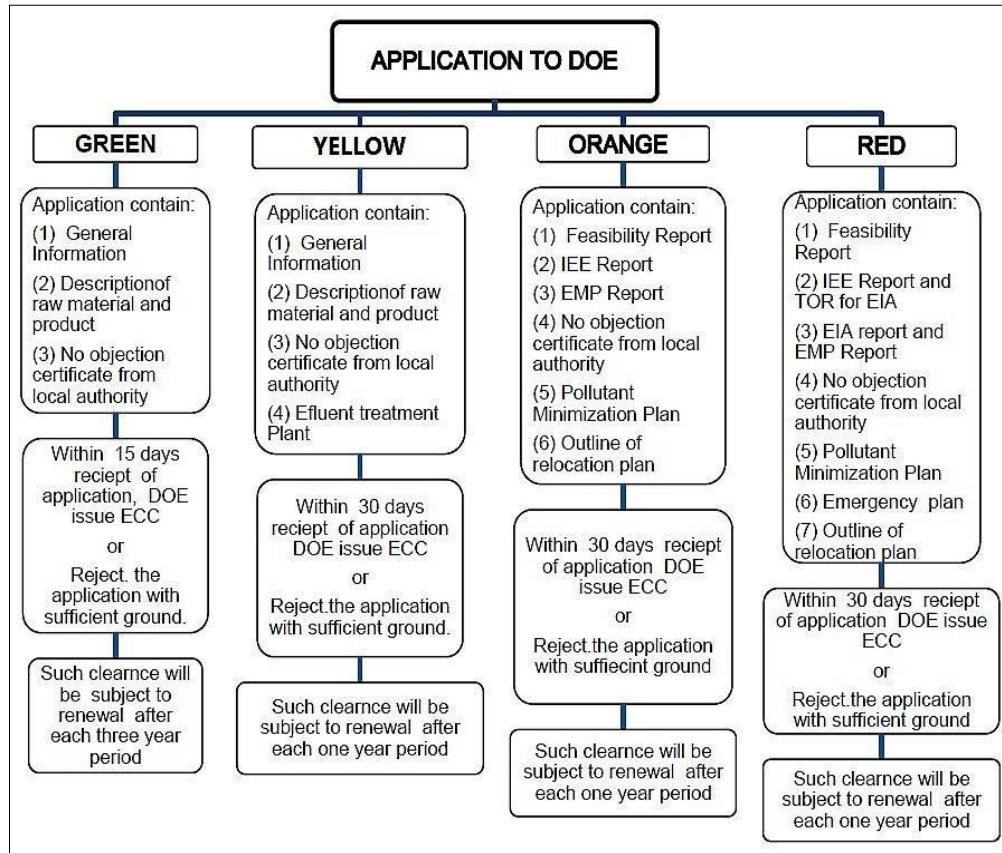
APPLICATION TO DOE

GREEN

Application contain:
(1) General Information
(2) Descriptionof raw material and product
(3) No objection certificate from local authority

Within 15 days reciept of application, DOE issue ECC
or
Reject. the application with sufficient ground.

Such clearnce will be subject to renewal after each three year period

YELLOW

Application contain:
(1) General Information
(2) Descriptionof raw material and product
(3) No objection certificate from local authority
(4) Efluent treatment Plant

Within 30 days reciept of application DOE issue ECC
or
Reject.the application with sufficient ground.

Such clearnce will be subject to renewal after each one year period

ORANGE

Application contain:
(1) Feasibility Report
(2) IEE Report
(3) EMP Report
(4) No objection certificate from local authority
(5) Pollutant Minimization Plan
(6) Outline of relocation plan

Within 30 days reciept of application DOE issue ECC
or
Reject.the application with suffiecint ground

Such clearnce will be subject to renewal after each one year period

RED

Application contain:
(1) Feasibility Report
(2) IEE Report and TOR for EIA
(3) EIA report and EMP Report
(4) No objection certificate from local authority
(5) Pollutant Minimization Plan
(6) Emergency plan
(7) Outline of relocation plan

Within 30 days reciept of application DOE issue ECC
or
Reject.the application with sufficient ground

Such clearnce will be subject to renewal after each one year period